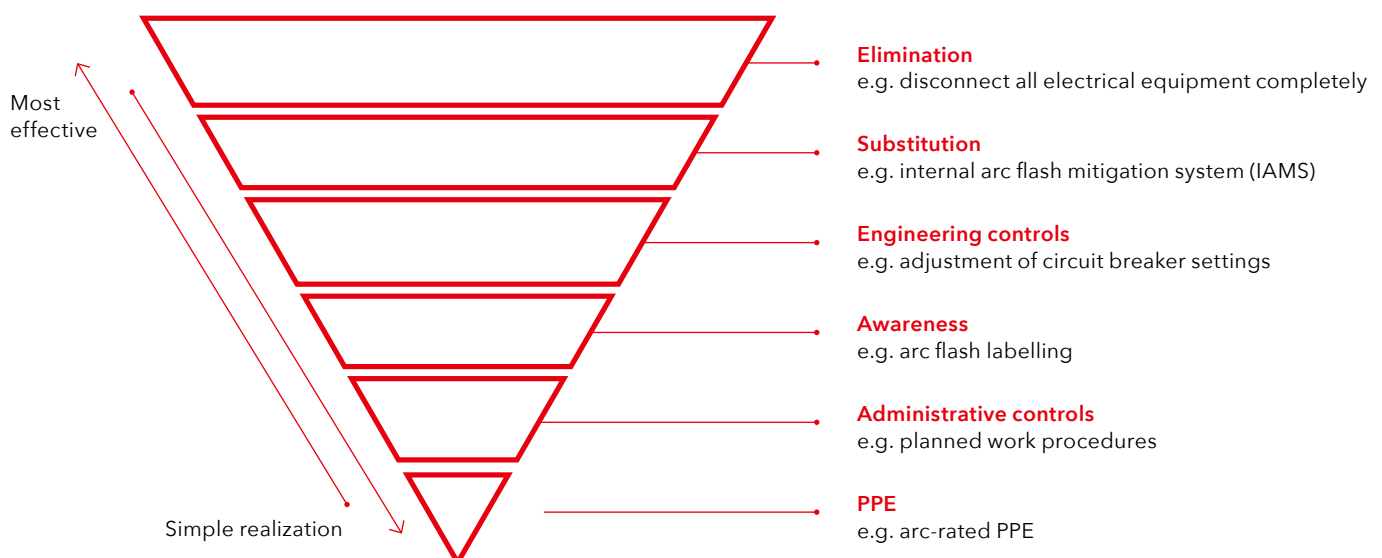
Most effective

Simple realization

Elimination
e.g. disconnect all electrical equipment completely

Substitution
e.g. internal arc flash mitigation system (IAMS)

Engineering controls
e.g. adjustment of circuit breaker settings

Awareness
e.g. arc flash labelling

Administrative controls
e.g. planned work procedures

PPE
e.g. arc-rated PPE